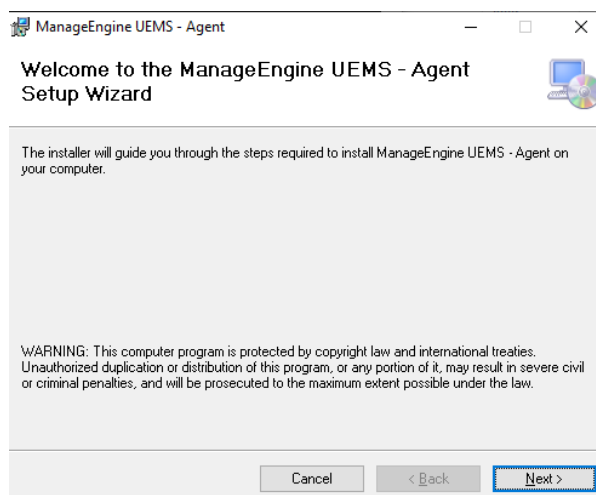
ManageEngine UEMS - Agent

Welcome to the ManageEngine UEMS - Agent Setup Wizard

The installer will guide you through the steps required to install ManageEngine UEMS - Agent on your computer.

WARNING: This computer program is protected by copyright law and international treaties. Unauthorized duplication or distribution of this program, or any portion of it, may result in severe civil or criminal penalties, and will be prosecuted to the maximum extent possible under the law.

Cancel | < Back | Next >